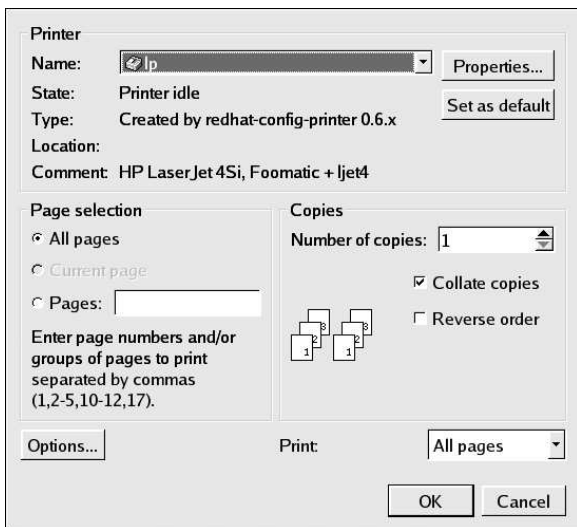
Printer

Name: lp

Properties...

State: Printer idle

Set as default

Type: Created by redhat-config-printer 0.6.x

Location:

Comment: HP LaserJet 4Si, Foomatic + ljet4

Page selection

All pages

Current page

Pages:

Enter page numbers and/or groups of pages to print separated by commas (1,2-5,10-12,17).

Copies

Number of copies: 1

Collate copies

Reverse order

3 2 1 3 2 1

Options...

Print: All pages

OK

Cancel